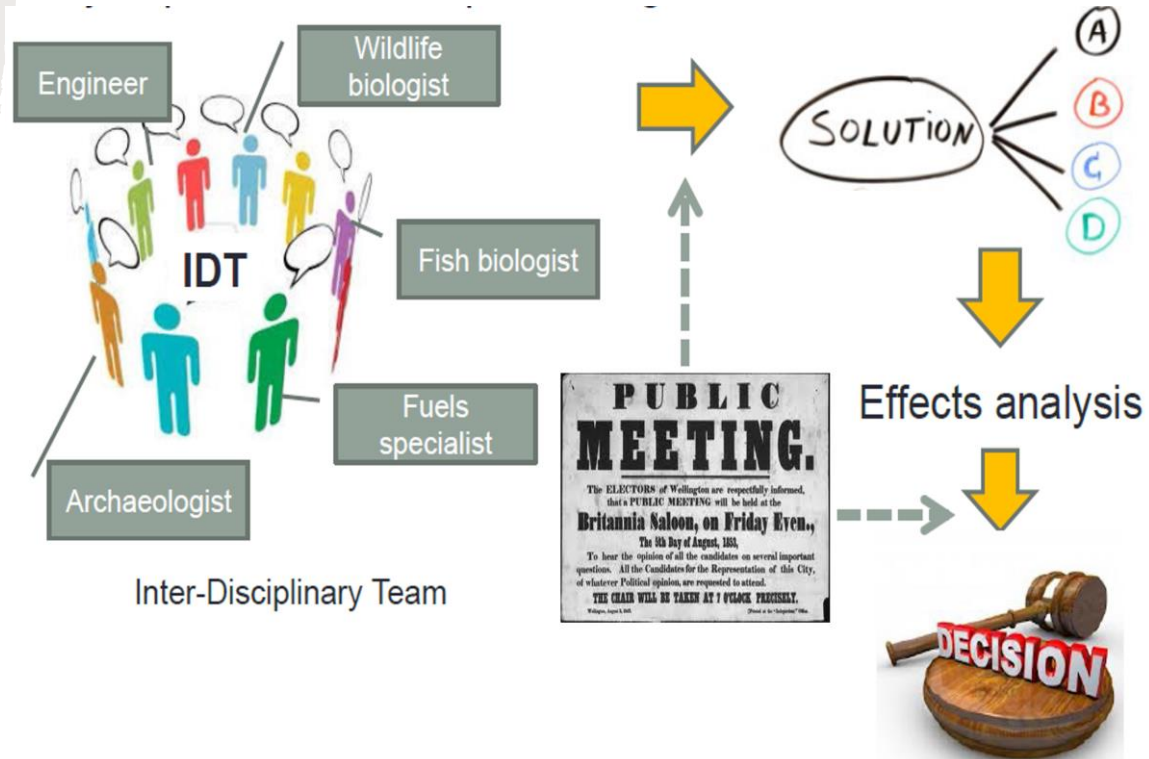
Engineer

Wildlife biologist

IDT

Fish biologist

Fuels specialist

Archaeologist

Inter-Disciplinary Team

SOLUTION

A

B

C

D

PUBLIC MEETING.

The ELECTORS of Wellington are respectfully informed, that a PUBLIC MEETING will be held at the

Britannia Saloon, on Friday Even.,

The 5th Day of August, 1853,

To hear the opinion of all the candidates on several important questions. All the Candidates for the Representation of this City, of whatever Political opinion, are requested to attend.

THE CHAIR WILL BE TAKEN AT 7 O'CLOCK PRECISELY.

Wellington, August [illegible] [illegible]

Effects analysis

DECISION